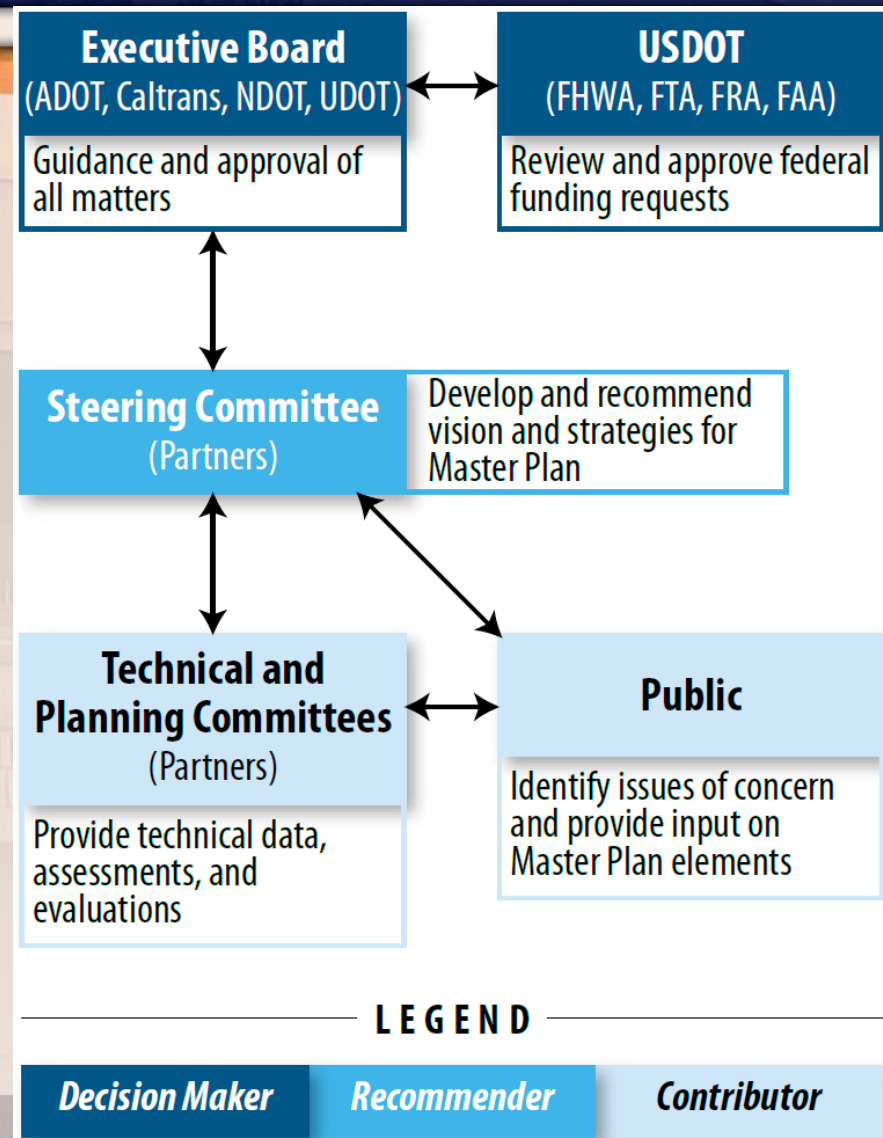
Executive Board
(ADOT, Caltrans, NDOT, UDOT)

Guidance and approval of all matters

USDOT
(FHWA, FTA, FRA, FAA)

Review and approve federal funding requests

Steering Committee
(Partners)

Develop and recommend vision and strategies for Master Plan

Technical and Planning Committees
(Partners)

Provide technical data, assessments, and evaluations

Public

Identify issues of concern and provide input on Master Plan elements

LEGEND

| Decision Maker | Recommender | Contributor |